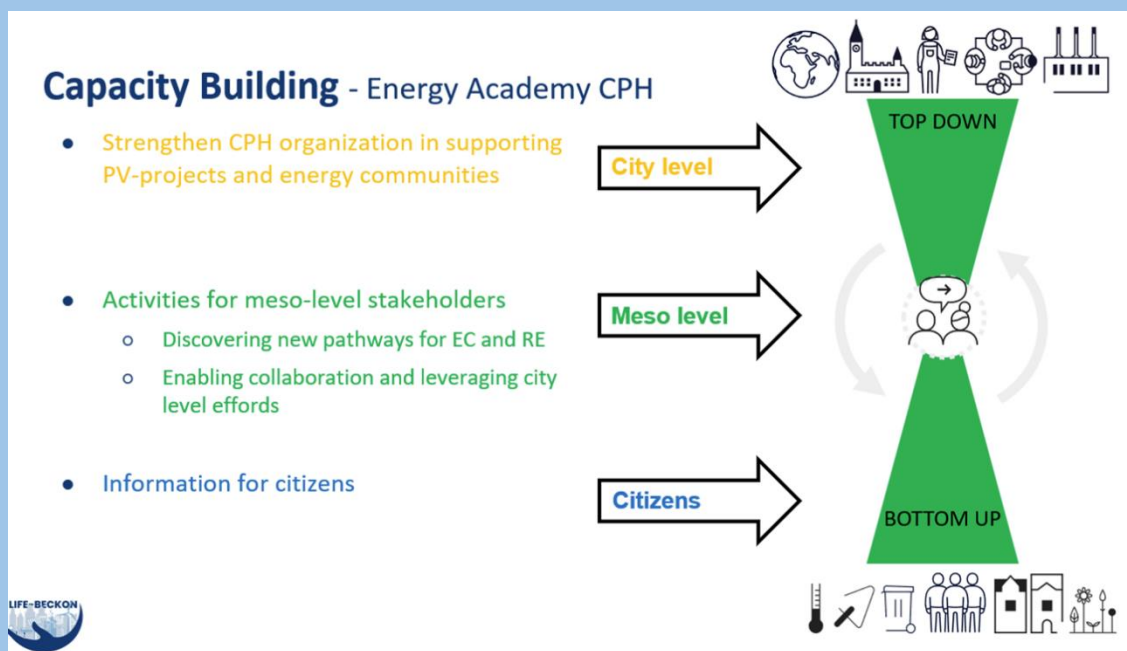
Capacity Building - Energy Academy CPH

- Strengthen CPH organization in supporting PV-projects and energy communities

- Activities for meso-level stakeholders
  - Discovering new pathways for EC and RE
  - Enabling collaboration and leveraging city level effords

- Information for citizens

City level

Meso level

Citizens

TOP DOWN

BOTTOM UP

LIFE-BECKON